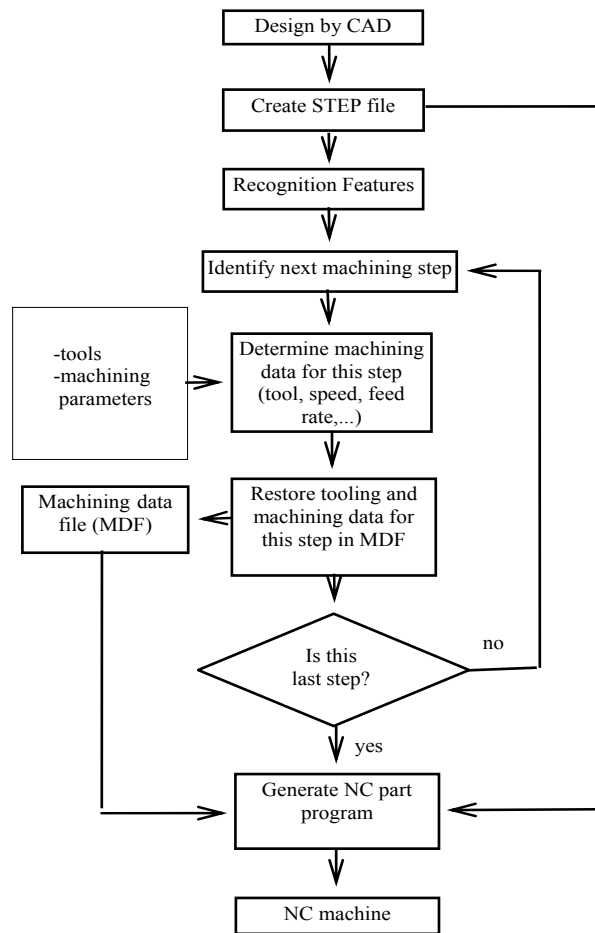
Design by CAD

Create STEP file

Recognition Features

Identify next machining step

-tools
-machining parameters

Determine machining data for this step (tool, speed, feed rate,...)

Machining data file (MDF)

Restore tooling and machining data for this step in MDF

Is this last step?

no

yes

Generate NC part program

NC machine